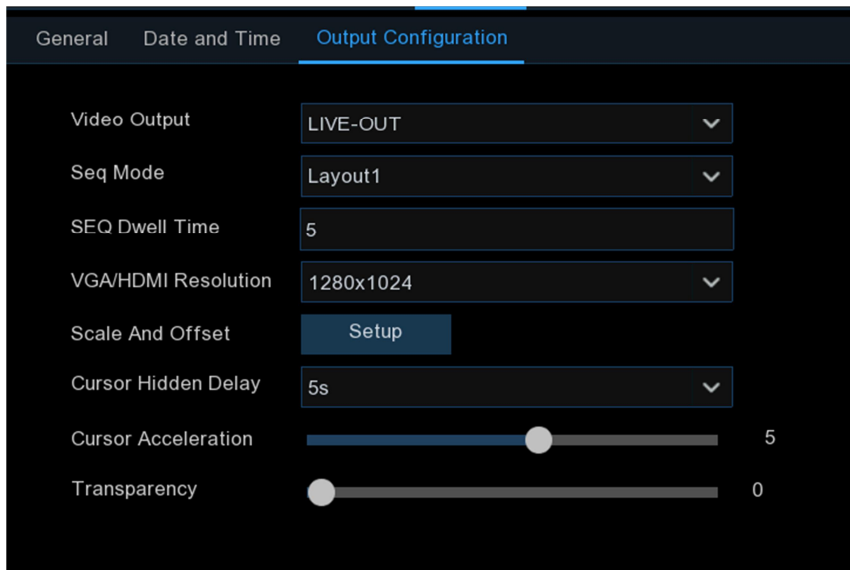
General Date and Time Output Configuration

Video Output LIVE-OUT

Seq Mode Layout1

SEQ Dwell Time 5

VGA/HDMI Resolution 1280x1024

Scale And Offset Setup

Cursor Hidden Delay 5s

Cursor Acceleration 5

Transparency 0